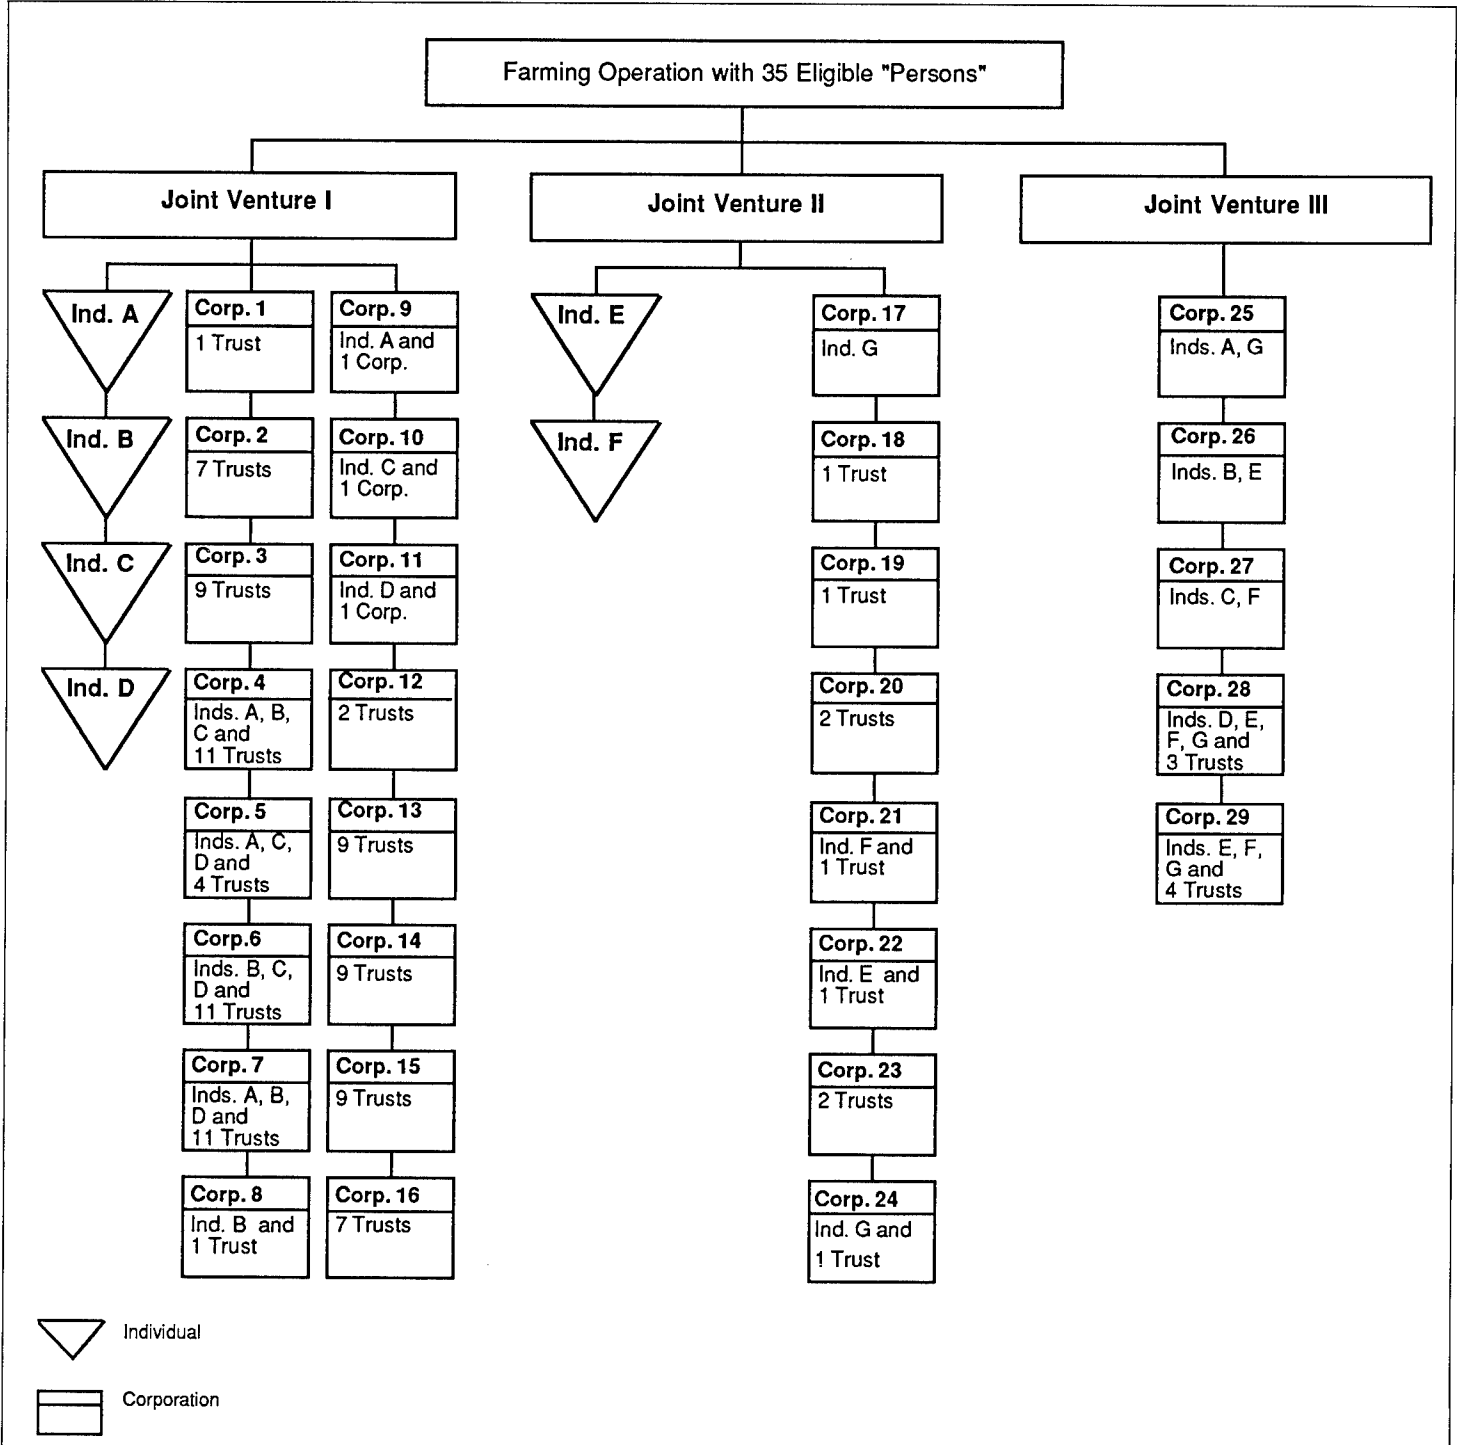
Farming Operation with 35 Eligible "Persons"

Joint Venture I

Ind. A

Ind. B

Ind. C

Ind. D

Corp. 1
1 Trust

Corp. 2
7 Trusts

Corp. 3
9 Trusts

Corp. 4
Inds. A, B, C and 11 Trusts

Corp. 5
Inds. A, C, D and 4 Trusts

Corp.6
Inds. B, C, D and 11 Trusts

Corp. 7
Inds. A, B, D and 11 Trusts

Corp. 8
Ind. B and 1 Trust

Corp. 9
Ind. A and 1 Corp.

Corp. 10
Ind. C and 1 Corp.

Corp. 11
Ind. D and 1 Corp.

Corp. 12
2 Trusts

Corp. 13
9 Trusts

Corp. 14
9 Trusts

Corp. 15
9 Trusts

Corp. 16
7 Trusts

Joint Venture II

Ind. E

Ind. F

Corp. 17
Ind. G

Corp. 18
1 Trust

Corp. 19
1 Trust

Corp. 20
2 Trusts

Corp. 21
Ind. F and 1 Trust

Corp. 22
Ind. E and 1 Trust

Corp. 23
2 Trusts

Corp. 24
Ind. G and 1 Trust

Joint Venture III

Corp. 25
Inds. A, G

Corp. 26
Inds. B, E

Corp. 27
Inds. C, F

Corp. 28
Inds. D, E, F, G and 3 Trusts

Corp. 29
Inds. E, F, G and 4 Trusts

Individual

Corporation